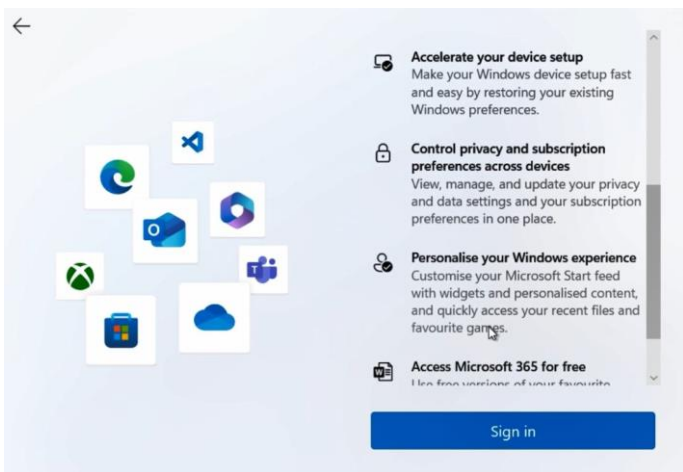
Accelerate your device setup
Make your Windows device setup fast and easy by restoring your existing Windows preferences.

Control privacy and subscription preferences across devices
View, manage, and update your privacy and data settings and your subscription preferences in one place.

Personalise your Windows experience
Customise your Microsoft Start feed with widgets and personalised content, and quickly access your recent files and favourite games.

Access Microsoft 365 for free
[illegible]

Sign in